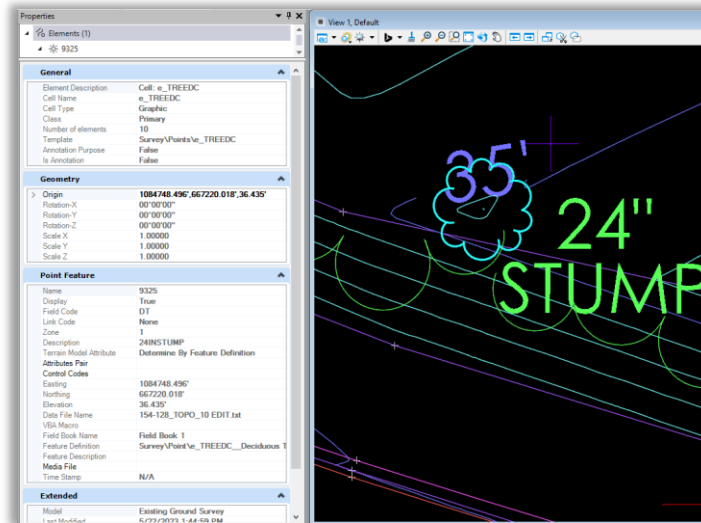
Properties

Elements (1)

9325

General

| Element Description | Cell: e_TREEDC |
|---|---|
| Cell Name | e_TREEDC |
| Cell Type | Graphic |
| Class | Primary |
| Number of elements | 10 |
| Template | Survey\Points\e_TREEDC |
| Annotation Purpose | False |
| Is Annotation | False |

Geometry

| Origin | 1084748.496',667220.018',36.435' |
|---|---|
| Rotation-X | 00°00'00" |
| Rotation-Y | 00°00'00" |
| Rotation-Z | 00°00'00" |
| Scale X | 1.00000 |
| Scale Y | 1.00000 |
| Scale Z | 1.00000 |

Point Feature

| Name | 9325 |
|---|---|
| Display | True |
| Field Code | DT |
| Link Code | None |
| Zone | 1 |
| Description | 24INSTUMP |
| Terrain Model Attribute | Determine By Feature Definition |
| Attributes Pair | |
| Control Codes | |
| Easting | 1084748.496' |
| Northing | 667220.018' |
| Elevation | 36.435' |
| Data File Name | 154-128_TOPO_10 EDIT.txt |
| VBA Macro | |
| Field Book Name | Field Book 1 |
| Feature Definition | Survey\Point\e_TREEDC__Deciduous T |
| Feature Description | |
| Media File | |
| Time Stamp | N/A |

Extended

| Model | Existing Ground Survey |
|---|---|
| Last Modified | 5/22/2023 1:44:59 PM |

View 1, Default

35'

24"
STUMP